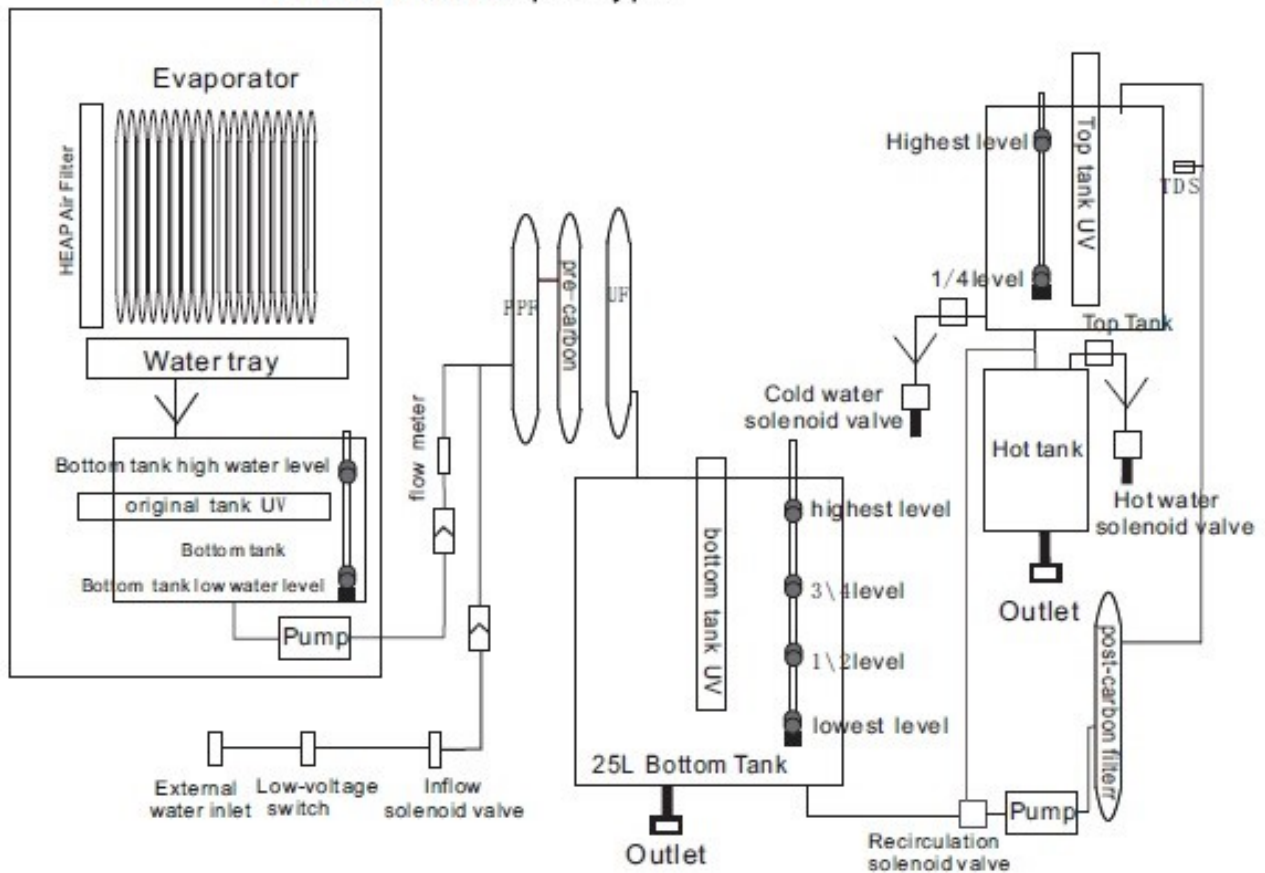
Evaporator

HEAP Air Filter

Water tray

Bottom tank high water level

original tank UV

Bottom tank

Bottom tank low water level

Pump

flow meter

PPF

pre-carbon

UF

External water inlet

Low-voltage switch

Inflow solenoid valve

bottom tank UV

highest level

3\4level

1\2level

lowest level

25L Bottom Tank

Outlet

Highest level

Top tank UV

TDS

1/4level

Top Tank

Cold water solenoid valve

Hot tank

Hot water solenoid valve

Outlet

post-carbon filterr

Pump

Recirculation solenoid valve